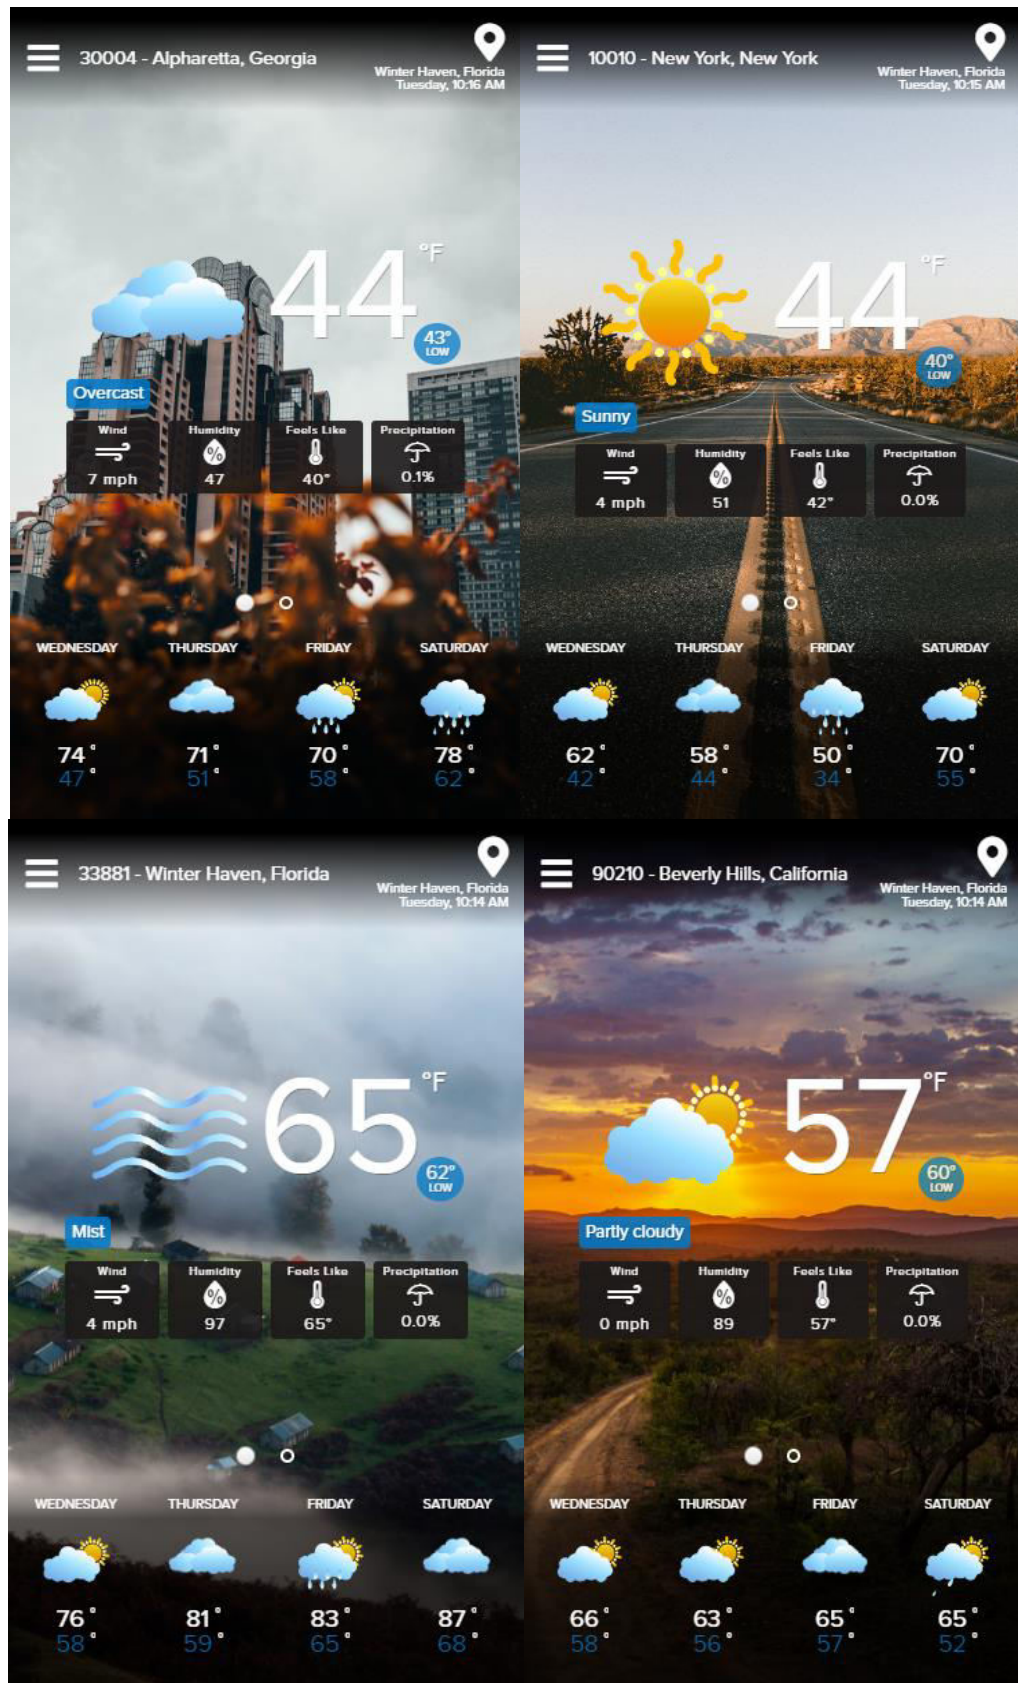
30004 - Alpharetta, Georgia

Winter Haven, Florida
Tuesday, 10:16 AM

44 °F

43° LOW

Overcast

Wind 7 mph
Humidity 47
Feels Like 40°
Precipitation 0.1%

WEDNESDAY 74° 47°
THURSDAY 71° 51°
FRIDAY 70° 58°
SATURDAY 78° 62°

10010 - New York, New York

Winter Haven, Florida
Tuesday, 10:15 AM

44 °F

40° LOW

Sunny

Wind 4 mph
Humidity 51
Feels Like 42°
Precipitation 0.0%

WEDNESDAY 62° 42°
THURSDAY 58° 44°
FRIDAY 50° 34°
SATURDAY 70° 55°

33881 - Winter Haven, Florida

Winter Haven, Florida
Tuesday, 10:14 AM

65 °F

62° LOW

Mist

Wind 4 mph
Humidity 97
Feels Like 65°
Precipitation 0.0%

WEDNESDAY 76° 58°
THURSDAY 81° 59°
FRIDAY 83° 65°
SATURDAY 87° 68°

90210 - Beverly Hills, California

Winter Haven, Florida
Tuesday, 10:14 AM

57 °F

60° LOW

Partly cloudy

Wind 0 mph
Humidity 89
Feels Like 57°
Precipitation 0.0%

WEDNESDAY 66° 58°
THURSDAY 63° 56°
FRIDAY 65° 57°
SATURDAY 65° 52°